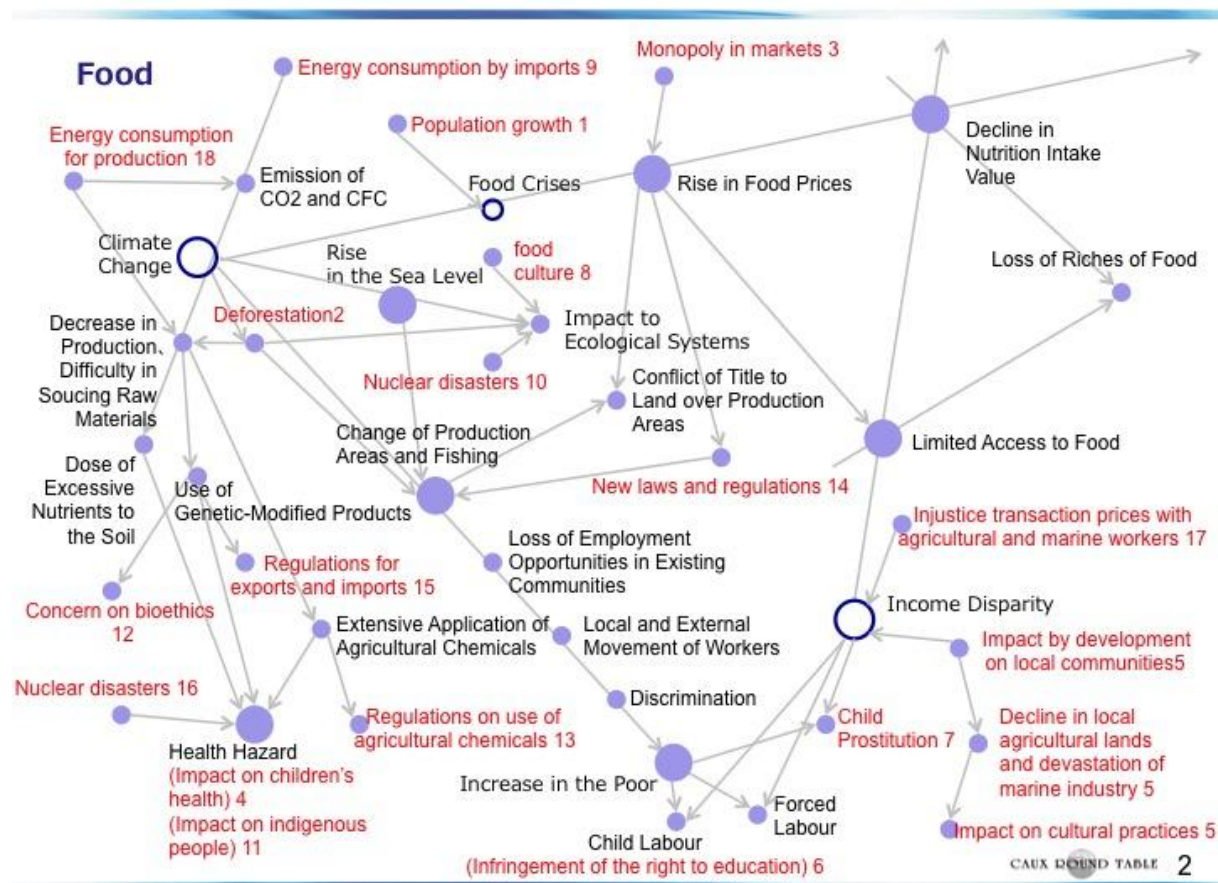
Food

Energy consumption by imports 9

Monopoly in markets 3

Population growth 1

Energy consumption for production 18

Emission of CO2 and CFC

Food Crises

Rise in Food Prices

Decline in Nutrition Intake Value

Climate Change

Rise in the Sea Level

food culture 8

Loss of Riches of Food

Decrease in Production, Difficulty in Soucing Raw Materials

Deforestation2

Impact to Ecological Systems

Nuclear disasters 10

Conflict of Title to Land over Production Areas

Change of Production Areas and Fishing

Limited Access to Food

Dose of Excessive Nutrients to the Soil

Use of Genetic-Modified Products

New laws and regulations 14

Injustice transaction prices with agricultural and marine workers 17

Loss of Employment Opportunities in Existing Communities

Regulations for exports and imports 15

Concern on bioethics 12

Extensive Application of Agricultural Chemicals

Local and External Movement of Workers

Income Disparity

Impact by development on local communities5

Nuclear disasters 16

Discrimination

Regulations on use of agricultural chemicals 13

Child Prostitution 7

Decline in local agricultural lands and devastation of marine industry 5

Health Hazard
(Impact on children's health) 4
(Impact on indigenous people) 11

Increase in the Poor

Forced Labour

Child Labour
(Infringement of the right to education) 6

Impact on cultural practices 5

CAUX ROUND TABLE 2